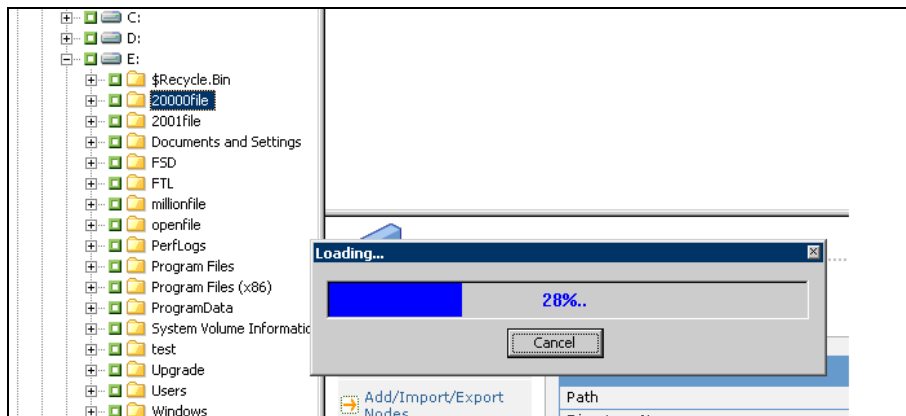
C:
D:
E:
$Recycle.Bin
20000file
2001file
Documents and Settings
FSD
FTL
millionfile
openfile
PerfLogs
Program Files
Program Files (x86)
ProgramData
System Volume Informatio
test
Upgrade
Users
Windows

Loading...
28%..
Cancel

Add/Import/Export Nodes
Path